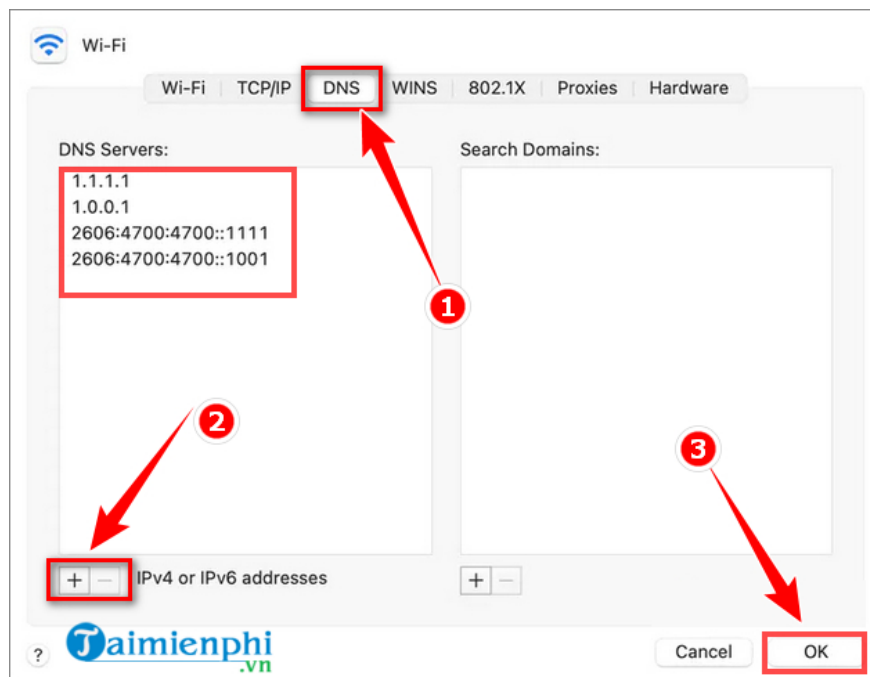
Wi-Fi

Wi-Fi | TCP/IP | DNS | WINS | 802.1X | Proxies | Hardware

DNS Servers:

1.1.1.1
1.0.0.1
2606:4700:4700::1111
2606:4700:4700::1001

Search Domains:

1

2

3

+ − IPv4 or IPv6 addresses

+ −

?

Taimienphi.vn

Cancel

OK